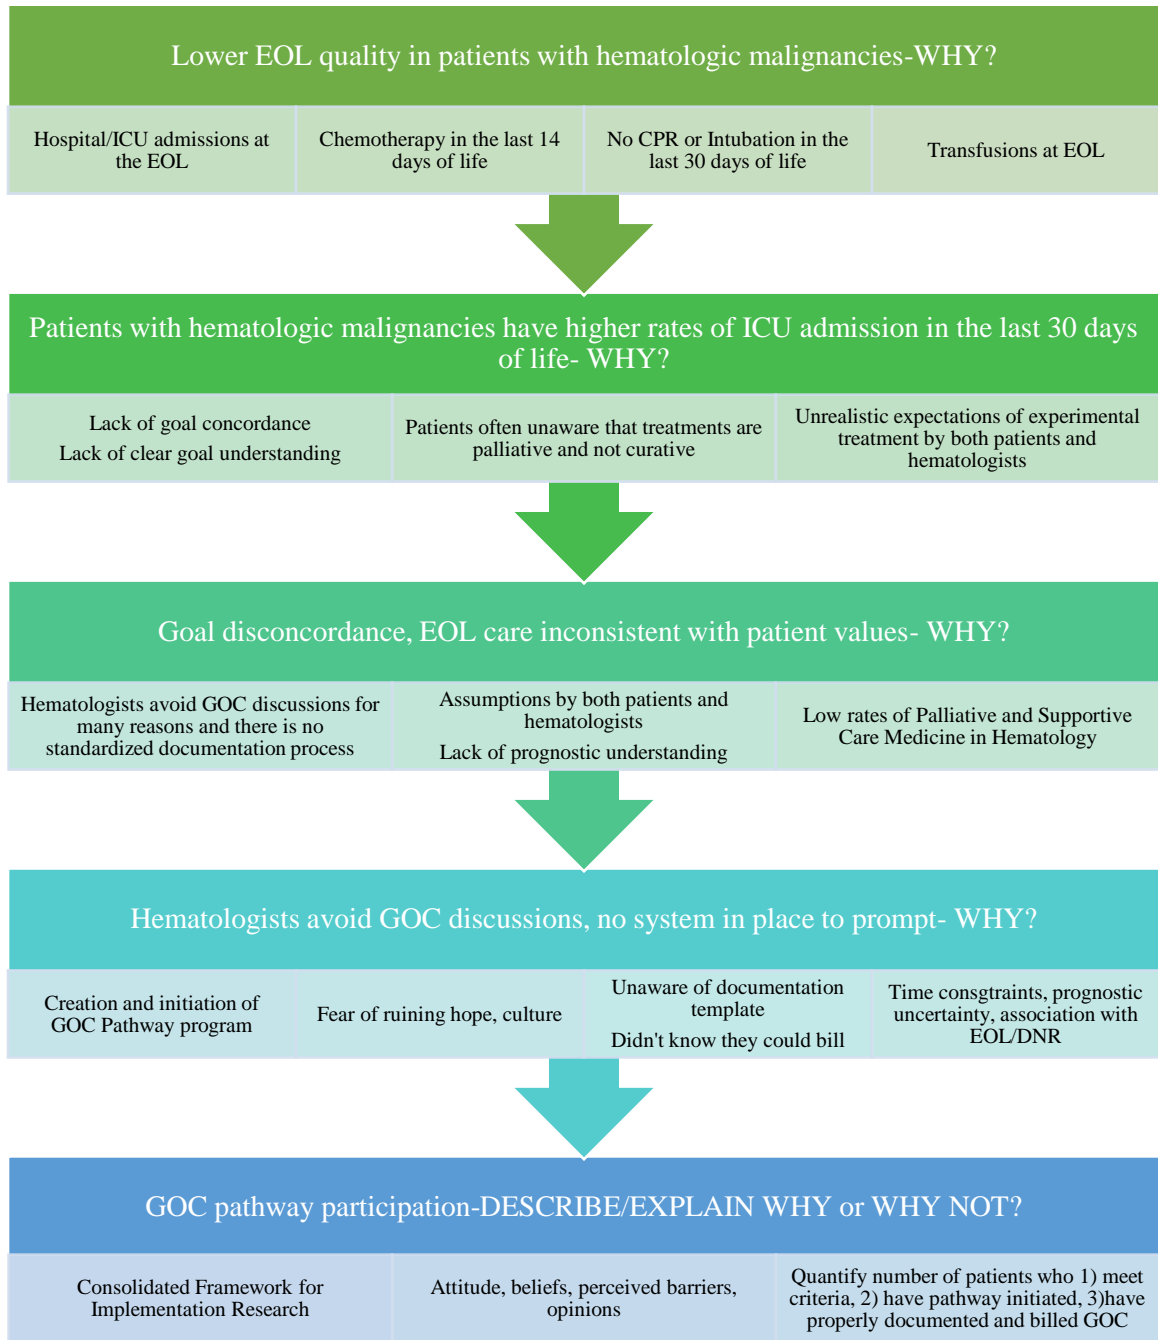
Lower EOL quality in patients with hematologic malignancies-WHY?

Hospital/ICU admissions at the EOL

Chemotherapy in the last 14 days of life

No CPR or Intubation in the last 30 days of life

Transfusions at EOL

Patients with hematologic malignancies have higher rates of ICU admission in the last 30 days of life- WHY?

Lack of goal concordance

Lack of clear goal understanding

Patients often unaware that treatments are palliative and not curative

Unrealistic expectations of experimental treatment by both patients and hematologists

Goal disconcordance, EOL care inconsistent with patient values- WHY?

Hematologists avoid GOC discussions for many reasons and there is no standardized documentation process

Assumptions by both patients and hematologists

Lack of prognostic understanding

Low rates of Palliative and Supportive Care Medicine in Hematology

Hematologists avoid GOC discussions, no system in place to prompt- WHY?

Creation and initiation of GOC Pathway program

Fear of ruining hope, culture

Unaware of documentation template

Didn't know they could bill

Time consgtraints, prognostic uncertainty, association with EOL/DNR

GOC pathway participation-DESCRIBE/EXPLAIN WHY or WHY NOT?

Consolidated Framework for Implementation Research

Attitude, beliefs, perceived barriers, opinions

Quantify number of patients who 1) meet criteria, 2) have pathway initiated, 3)have properly documented and billed GOC